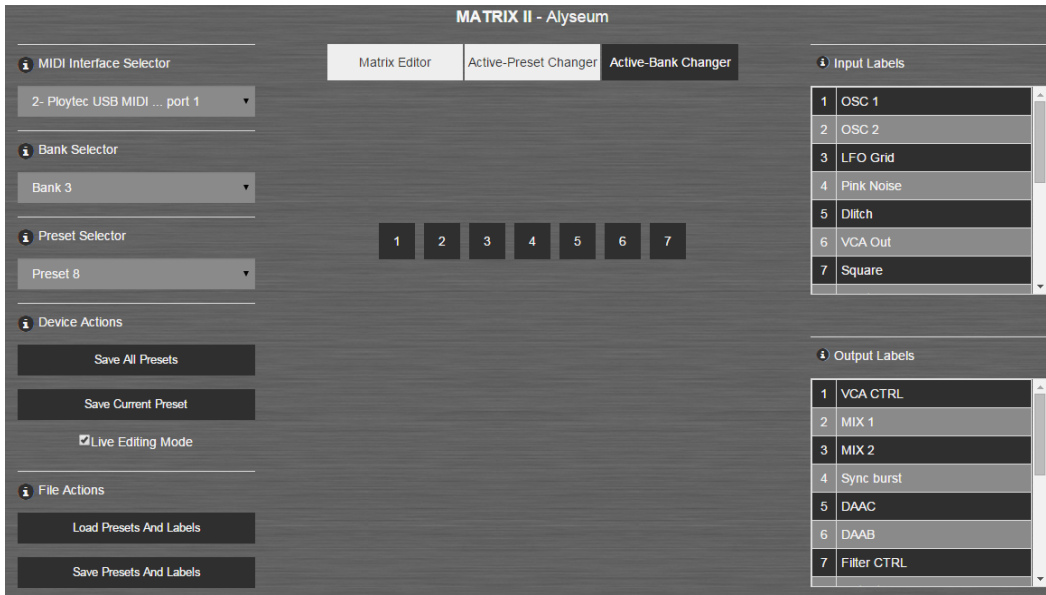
MATRIX II - Alyseum

MIDI Interface Selector

2- Ploytec USB MIDI ... port 1

Bank Selector

Bank 3

Preset Selector

Preset 8

Device Actions

Save All Presets

Save Current Preset

Live Editing Mode

File Actions

Load Presets And Labels

Save Presets And Labels

Matrix Editor

Active-Preset Changer

Active-Bank Changer

1 2 3 4 5 6 7

Input Labels

| | |
|---|---|
| 1 | OSC 1 |
| 2 | OSC 2 |
| 3 | LFO Grid |
| 4 | Pink Noise |
| 5 | Dlitch |
| 6 | VCA Out |
| 7 | Square |

Output Labels

| | |
|---|---|
| 1 | VCA CTRL |
| 2 | MIX 1 |
| 3 | MIX 2 |
| 4 | Sync burst |
| 5 | DAAC |
| 6 | DAAB |
| 7 | Filter CTRL |